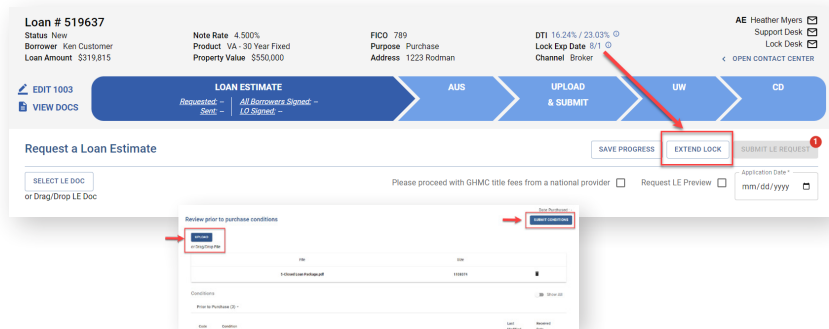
Loan # 519637

Status New
Borrower Ken Customer
Loan Amount $319,815

Note Rate 4.500%
Product VA - 30 Year Fixed
Property Value $550,000

FICO 789
Purpose Purchase
Address 1223 Rodman

DTI 16.24% / 23.03%
Lock Exp Date 8/1
Channel Broker

AE Heather Myers
Support Desk
Lock Desk
OPEN CONTACT CENTER

EDIT 1003
VIEW DOCS

LOAN ESTIMATE
Requested: –
Sent: –
All Borrowers Signed: –
LO Signed: –

AUS

UPLOAD & SUBMIT

UW

CD

Request a Loan Estimate

SAVE PROGRESS
EXTEND LOCK
SUBMIT LE REQUEST
1

SELECT LE DOC
or Drag/Drop LE Doc

Please proceed with GHMC title fees from a national provider
Request LE Preview
Application Date *
mm/dd/yyyy

Review prior to purchase conditions
Save Purchase
SUBMIT CONDITIONS
UPLOAD
or Drag/Drop File
File
Icon
E-Closed Loan Package.pdf
1128574
Conditions
Show All
Prior to Purchase (3)
Code
Condition
Last
Received